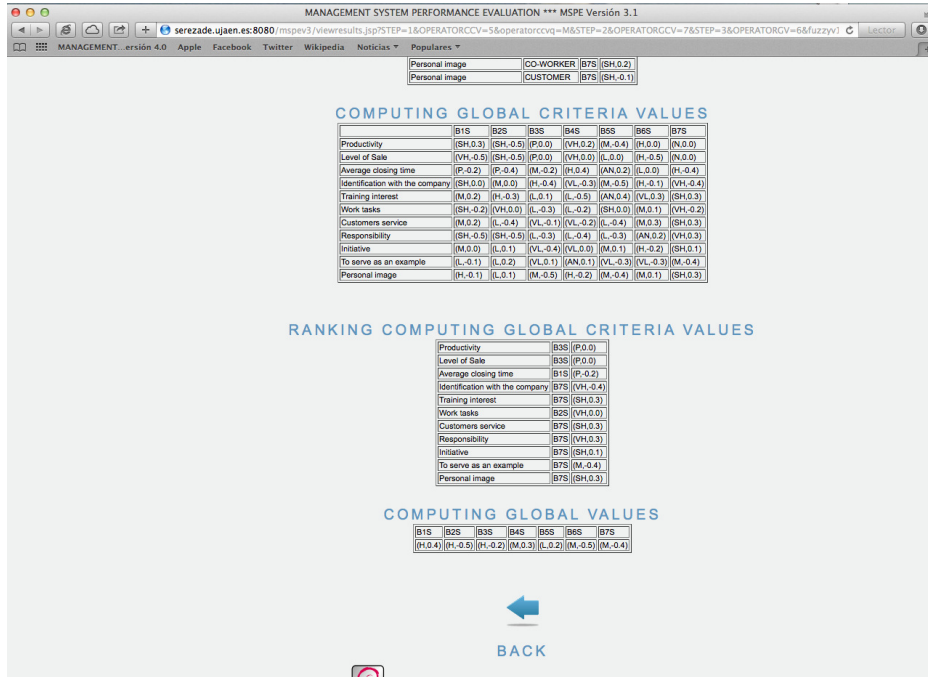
MANAGEMENT SYSTEM PERFORMANCE EVALUATION *** MSPE Versión 3.1

serezade.ujaen.es:8080/mspev3/viewresults.jsp?STEP=1&OPERATORCCV=5&operatorccvq=M&STEP=2&OPERATORGCV=7&STEP=3&OPERATORGV=6&fuzzyv

Lector

MANAGEMENT...ersión 4.0 Apple Facebook Twitter Wikipedia Noticias Populares

| Personal image | CO-WORKER | B7S | (SH,0.2) |
|---|---|---|---|
| Personal image | CUSTOMER | B7S | (SH,-0.1) |

COMPUTING GLOBAL CRITERIA VALUES

| | B1S | B2S | B3S | B4S | B5S | B6S | B7S |
|---|---|---|---|---|---|---|---|
| Productivity | (SH,0.3) | (SH,-0.5) | (P,0.0) | (VH,0.2) | (M,-0.4) | (H,0.0) | (N,0.0) |
| Level of Sale | (VH,-0.5) | (SH,-0.5) | (P,0.0) | (VH,0.0) | (L,0.0) | (H,-0.5) | (N,0.0) |
| Average closing time | (P,-0.2) | (P,-0.4) | (M,-0.2) | (H,0.4) | (AN,0.2) | (L,0.0) | (H,-0.4) |
| Identification with the company | (SH,0.0) | (M,0.0) | (H,-0.4) | (VL,-0.3) | (M,-0.5) | (H,-0.1) | (VH,-0.4) |
| Training interest | (M,0.2) | (H,-0.3) | (L,0.1) | (L,-0.5) | (AN,0.4) | (VL,0.3) | (SH,0.3) |
| Work tasks | (SH,-0.2) | (VH,0.0) | (L,-0.3) | (L,-0.2) | (SH,0.0) | (M,0.1) | (VH,-0.2) |
| Customers service | (M,0.2) | (L,-0.4) | (VL,-0.1) | (VL,-0.2) | (L,-0.4) | (M,0.3) | (SH,0.3) |
| Responsibility | (SH,-0.5) | (SH,-0.5) | (L,-0.3) | (L,-0.4) | (L,-0.3) | (AN,0.2) | (VH,0.3) |
| Initiative | (M,0.0) | (L,0.1) | (VL,-0.4) | (VL,0.0) | (M,0.1) | (H,-0.2) | (SH,0.1) |
| To serve as an example | (L,-0.1) | (L,0.2) | (VL,0.1) | (AN,0.1) | (VL,-0.3) | (VL,-0.3) | (M,-0.4) |
| Personal image | (H,-0.1) | (L,0.1) | (M,-0.5) | (H,-0.2) | (M,-0.4) | (M,0.1) | (SH,0.3) |

RANKING COMPUTING GLOBAL CRITERIA VALUES

| Productivity | B3S | (P,0.0) |
|---|---|---|
| Level of Sale | B3S | (P,0.0) |
| Average closing time | B1S | (P,-0.2) |
| Identification with the company | B7S | (VH,-0.4) |
| Training interest | B7S | (SH,0.3) |
| Work tasks | B2S | (VH,0.0) |
| Customers service | B7S | (SH,0.3) |
| Responsibility | B7S | (VH,0.3) |
| Initiative | B7S | (SH,0.1) |
| To serve as an example | B7S | (M,-0.4) |
| Personal image | B7S | (SH,0.3) |

COMPUTING GLOBAL VALUES

| B1S | B2S | B3S | B4S | B5S | B6S | B7S |
|---|---|---|---|---|---|---|
| (H,0.4) | (H,-0.5) | (H,-0.2) | (M,0.3) | (L,0.2) | (M,-0.5) | (M,-0.4) |

BACK